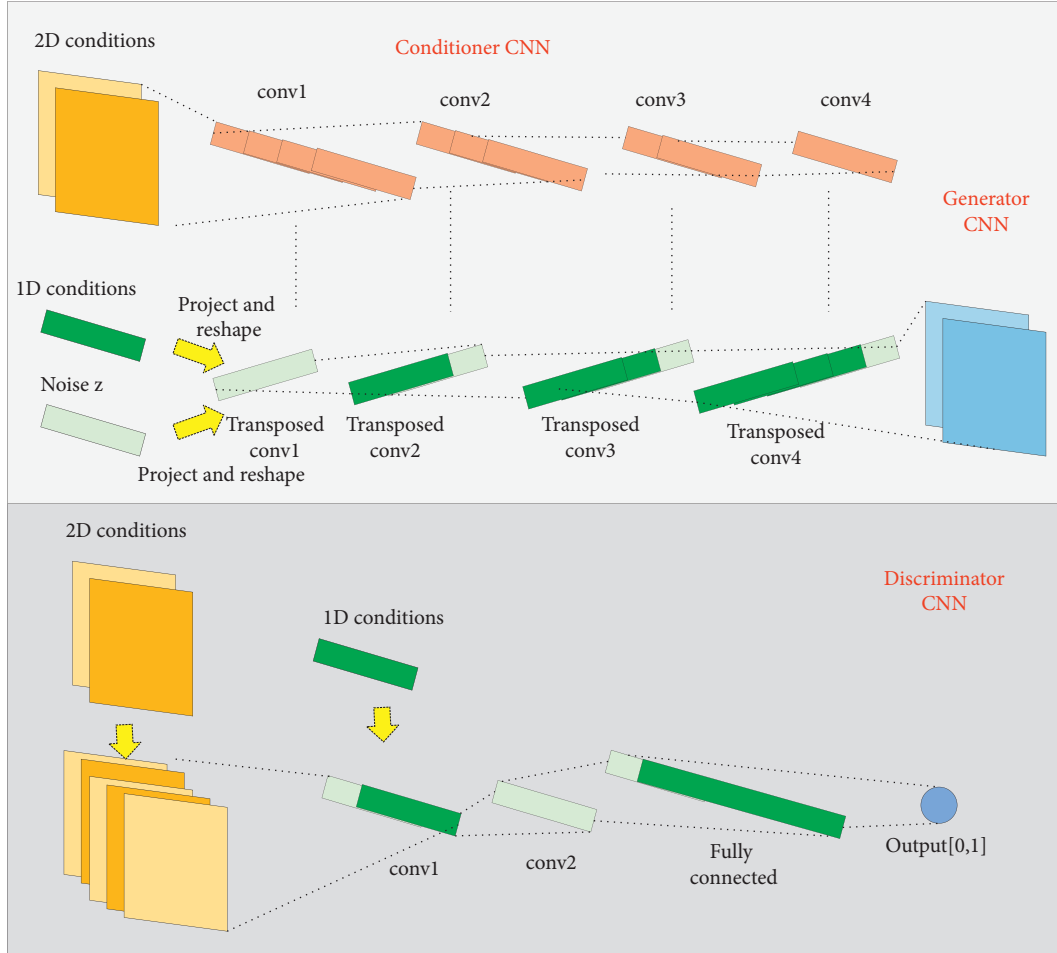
2D conditions

Conditioner CNN

conv1

conv2

conv3

conv4

Generator CNN

1D conditions

Project and reshape

Noise z

Transposed conv1

Project and reshape

Transposed conv2

Transposed conv3

Transposed conv4

2D conditions

Discriminator CNN

1D conditions

conv1

conv2

Fully connected

Output[0,1]